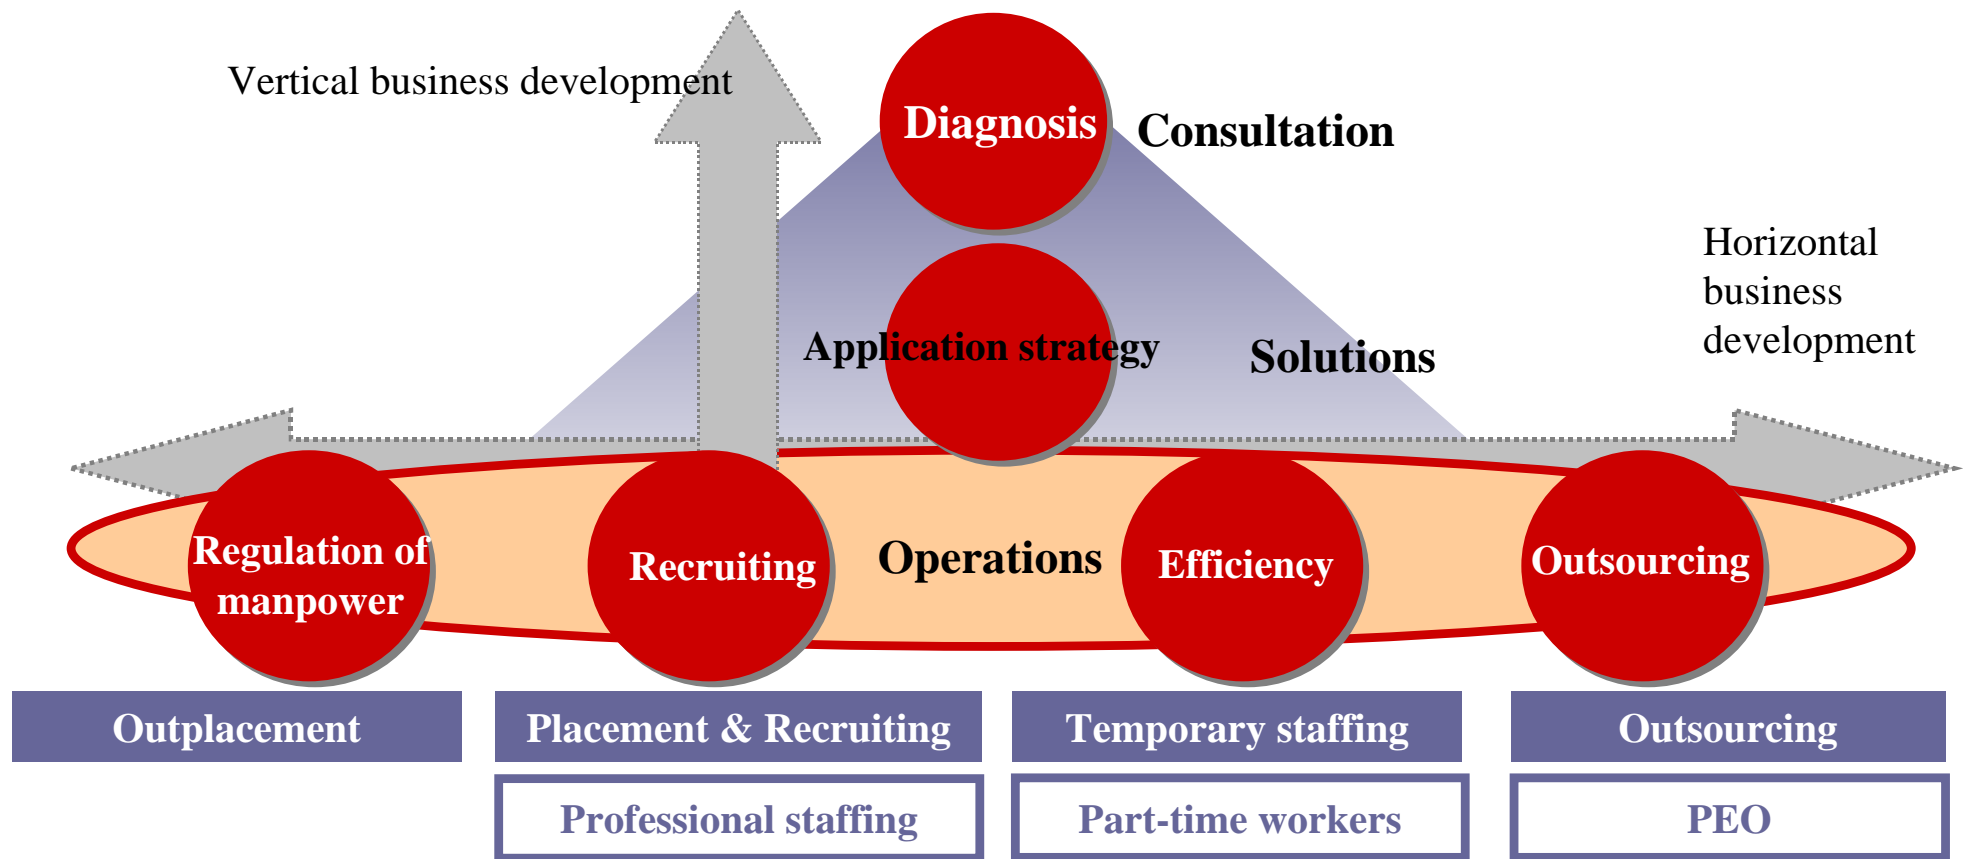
Vertical business development

Diagnosis

Consultation

Horizontal business development

Application strategy

Solutions

Regulation of manpower

Recruiting

Operations

Efficiency

Outsourcing

Outplacement

Placement & Recruiting

Temporary staffing

Outsourcing

Professional staffing

Part-time workers

PEO